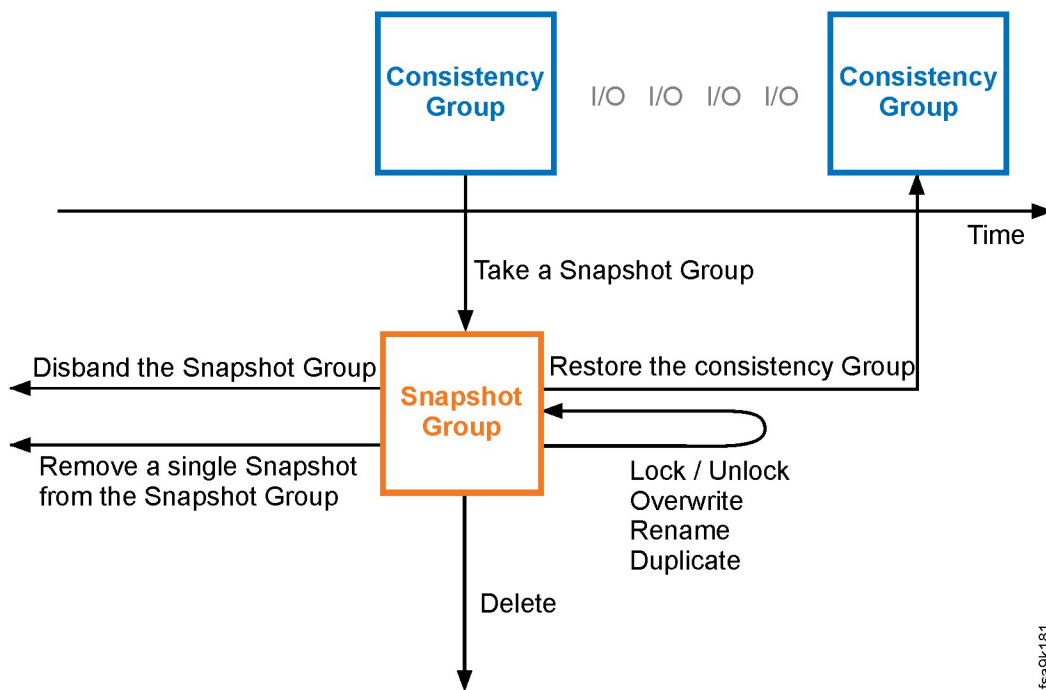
Consistency Group

I/O I/O I/O I/O

Consistency Group

Time

Take a Snapshot Group

Disband the Snapshot Group

Snapshot Group

Restore the consistency Group

Remove a single Snapshot from the Snapshot Group

Lock / Unlock
Overwrite
Rename
Duplicate

Delete

fs29k181